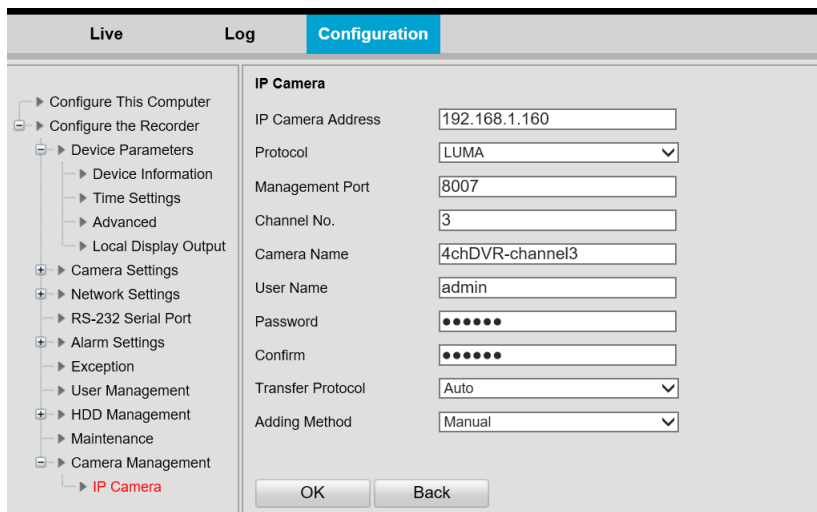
Live Log Configuration

Configure This Computer
Configure the Recorder
Device Parameters
Device Information
Time Settings
Advanced
Local Display Output
Camera Settings
Network Settings
RS-232 Serial Port
Alarm Settings
Exception
User Management
HDD Management
Maintenance
Camera Management
IP Camera

IP Camera

| | |
|---|---|
| IP Camera Address | 192.168.1.160 |
| Protocol | LUMA |
| Management Port | 8007 |
| Channel No. | 3 |
| Camera Name | 4chDVR-channel3 |
| User Name | admin |
| Password | •••••• |
| Confirm | •••••• |
| Transfer Protocol | Auto |
| Adding Method | Manual |

OK Back